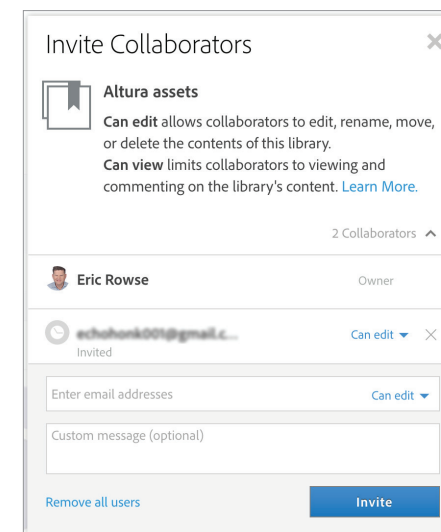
Invite Collaborators

Altura assets

**Can edit** allows collaborators to edit, rename, move, or delete the contents of this library.
**Can view** limits collaborators to viewing and commenting on the library's content. Learn More.

2 Collaborators

Eric Rowse
Owner

echohonk001@gmail.c...
Invited
Can edit

Enter email addresses
Can edit

Custom message (optional)

Remove all users
Invite